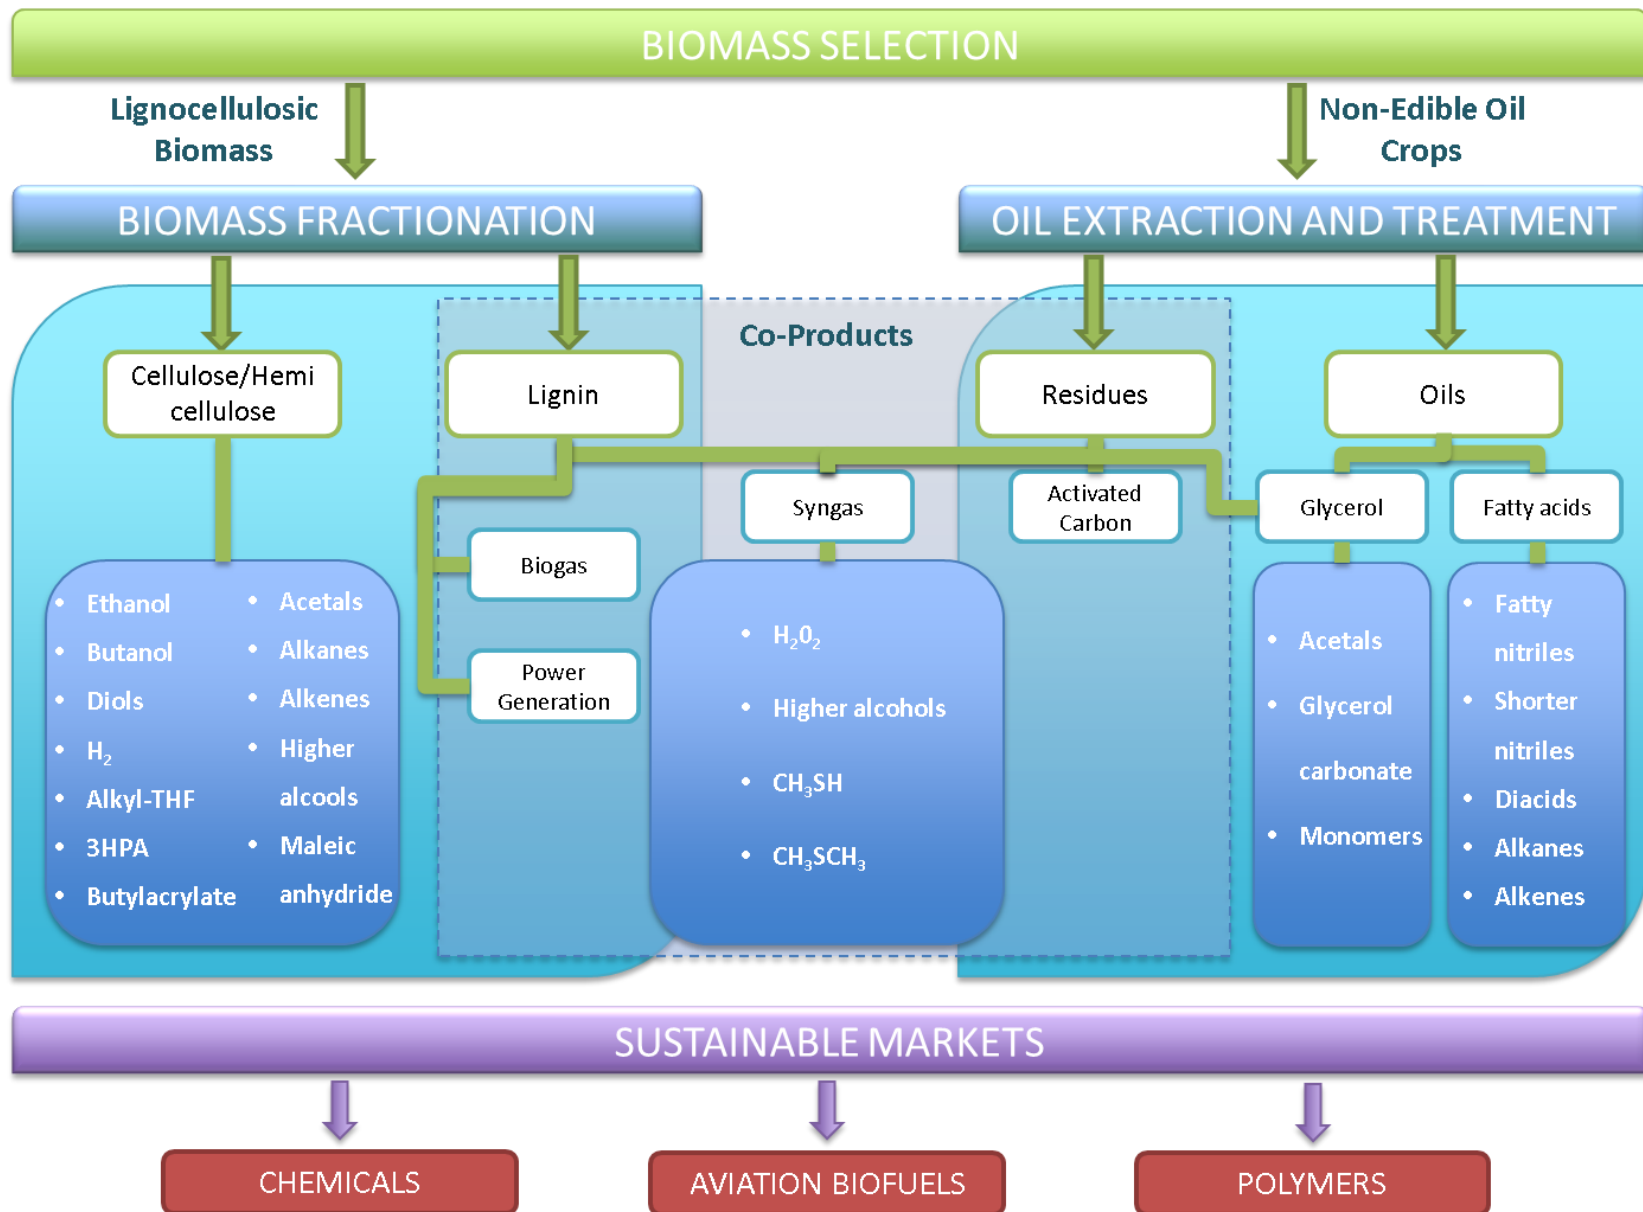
BIOMASS SELECTION

Lignocellulosic Biomass

Non-Edible Oil Crops

BIOMASS FRACTIONATION

OIL EXTRACTION AND TREATMENT

Co-Products

Cellulose/Hemi cellulose

Lignin

Residues

Oils

Syngas

Activated Carbon

Glycerol

Fatty acids

Biogas

Power Generation

- Ethanol
- Butanol
- Diols
- $H_2$
- Alkyl-THF
- 3HPA
- Butylacrylate

- Acetals
- Alkanes
- Alkenes
- Higher alcools
- Maleic anhydride

- $H_20_2$
- Higher alcohols
- $CH_3SH$
- $CH_3SCH_3$

- Acetals
- Glycerol carbonate
- Monomers

- Fatty nitriles
- Shorter nitriles
- Diacids
- Alkanes
- Alkenes

SUSTAINABLE MARKETS

CHEMICALS

AVIATION BIOFUELS

POLYMERS